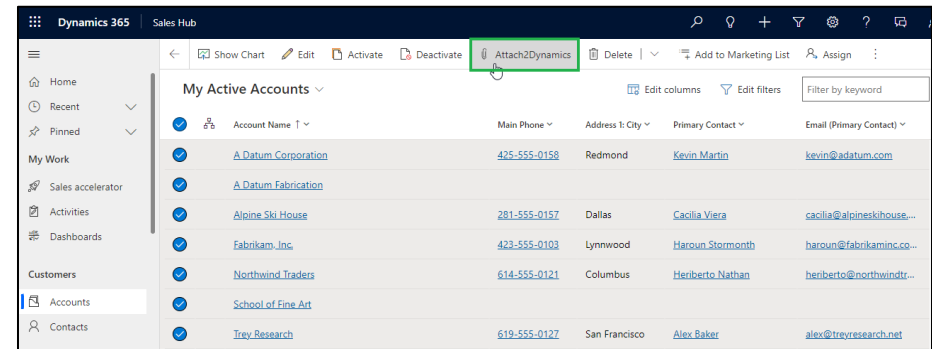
Dynamics 365 | Sales Hub

Show Chart | Edit | Activate | Deactivate | Attach2Dynamics | Delete | Add to Marketing List | Assign

Home
Recent
Pinned
My Work
Sales accelerator
Activities
Dashboards
Customers
Accounts
Contacts

My Active Accounts

Edit columns | Edit filters | Filter by keyword

| Account Name ↑ | Main Phone | Address 1: City | Primary Contact | Email (Primary Contact) |
|---|---|---|---|---|
| A Datum Corporation | 425-555-0158 | Redmond | Kevin Martin | kevin@adatum.com |
| A Datum Fabrication | | | | |
| Alpine Ski House | 281-555-0157 | Dallas | Cacilia Viera | cacilia@alpineskihouse.... |
| Fabrikam, Inc. | 423-555-0103 | Lynnwood | Haroun Stormonth | haroun@fabrikaminc.co... |
| Northwind Traders | 614-555-0121 | Columbus | Heriberto Nathan | heriberto@northwindtr... |
| School of Fine Art | | | | |
| Trey Research | 619-555-0127 | San Francisco | Alex Baker | alex@treyresearch.net |